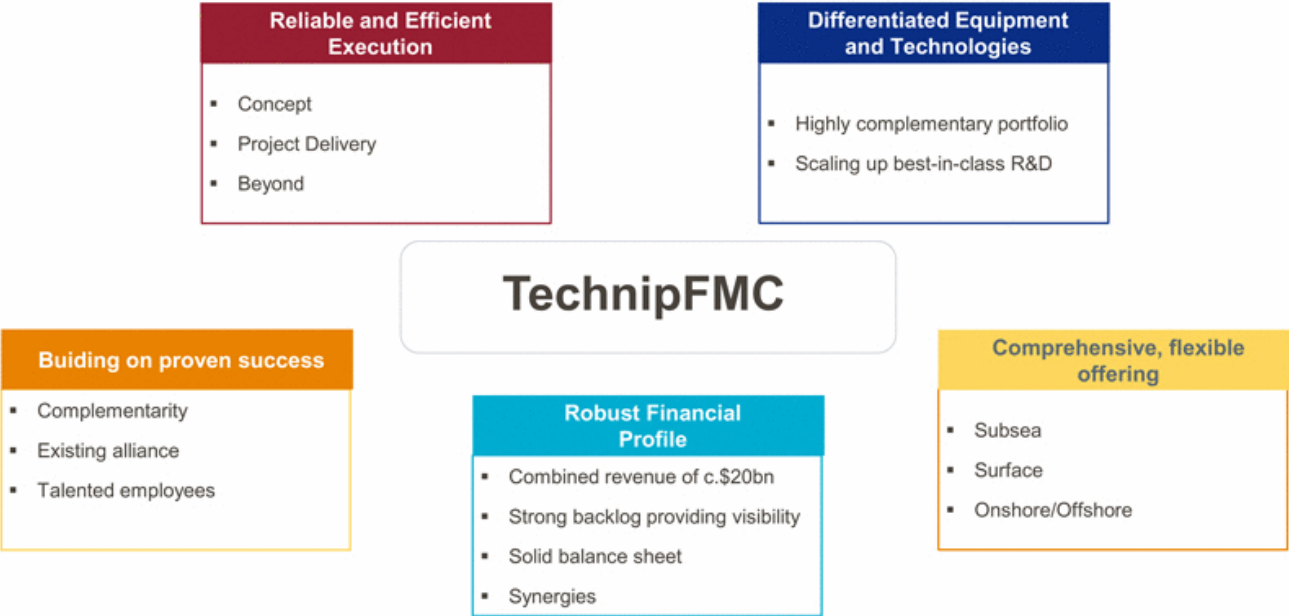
Reliable and Efficient Execution

- Concept
- Project Delivery
- Beyond

Differentiated Equipment and Technologies

- Highly complementary portfolio
- Scaling up best-in-class R&D

TechnipFMC

Buiding on proven success

- Complementarity
- Existing alliance
- Talented employees

Robust Financial Profile

- Combined revenue of c.$20bn
- Strong backlog providing visibility
- Solid balance sheet
- Synergies

Comprehensive, flexible offering

- Subsea
- Surface
- Onshore/Offshore